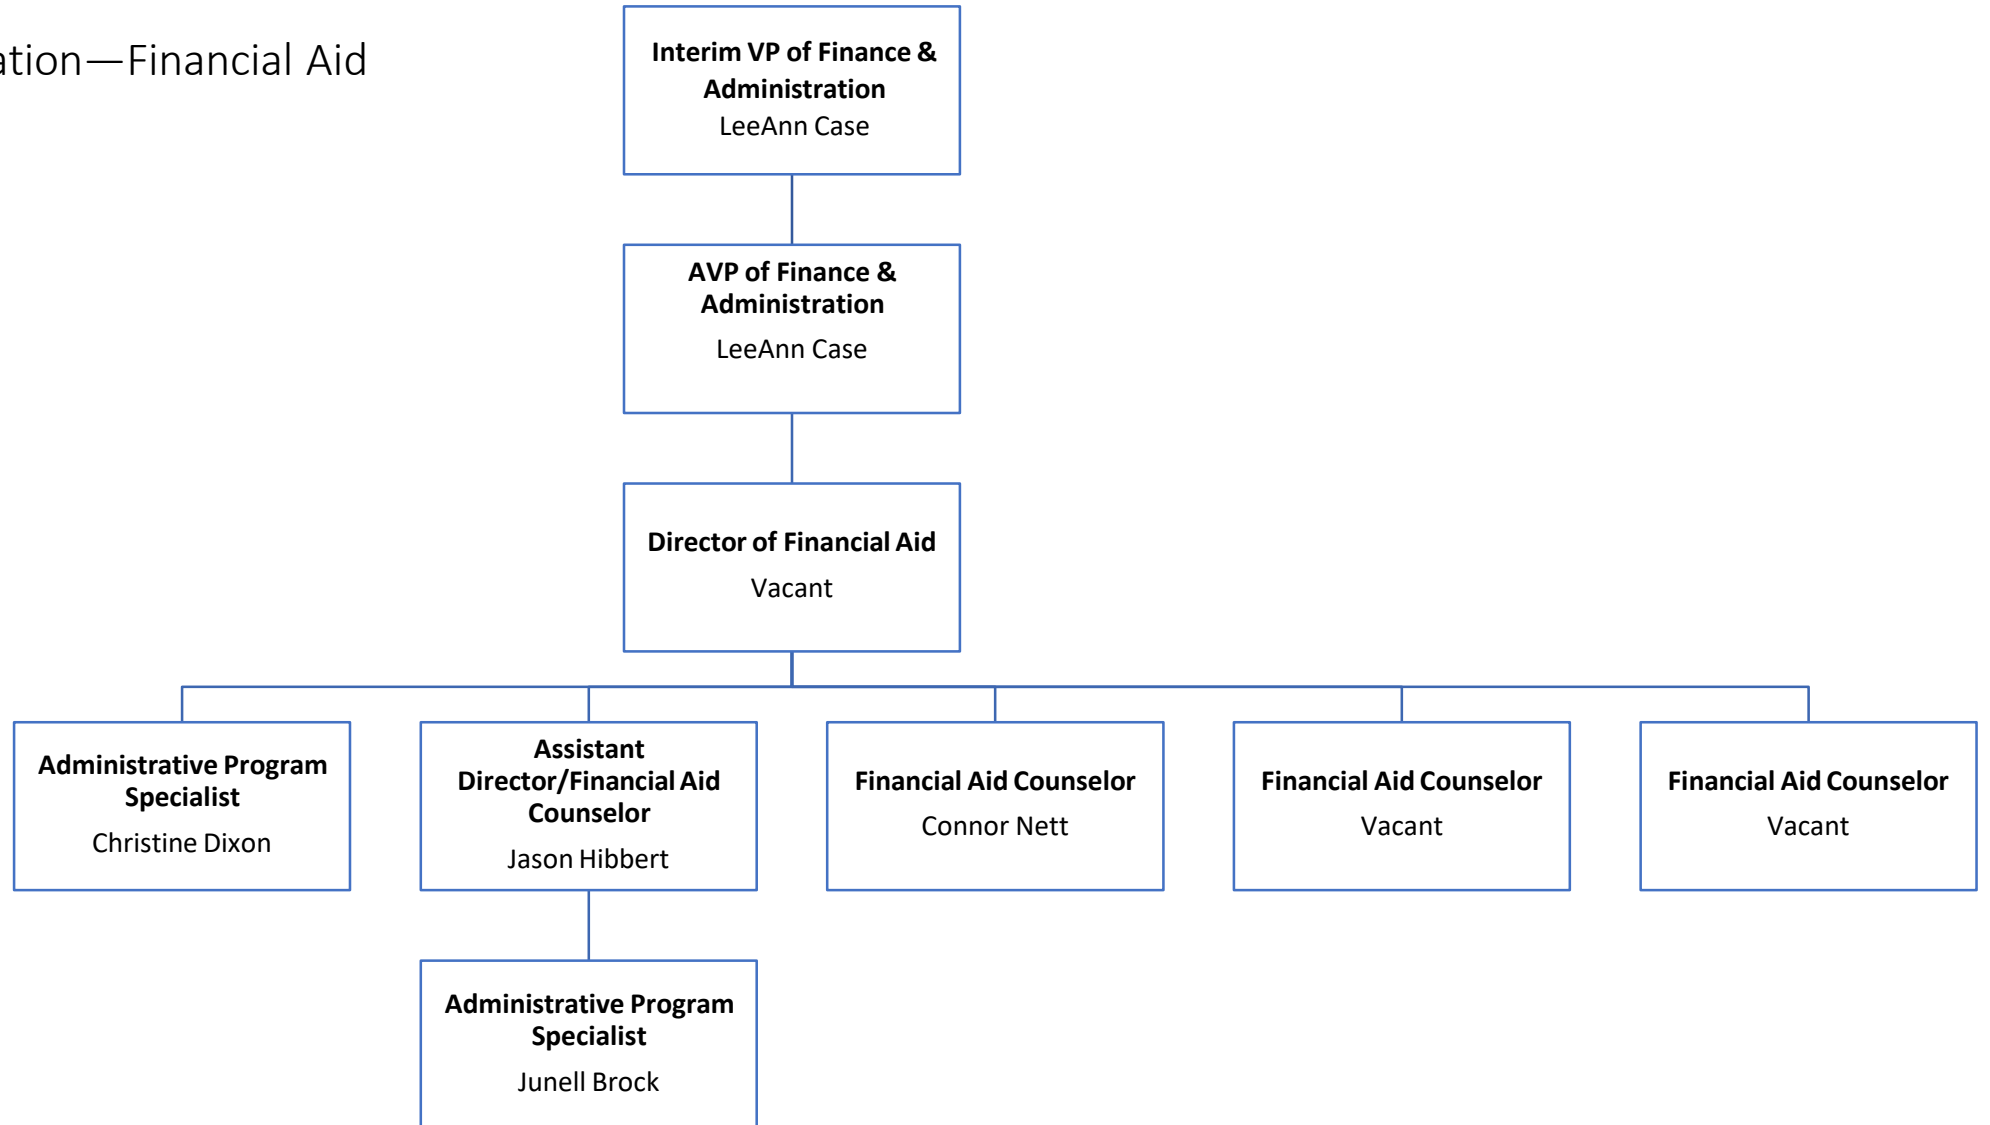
ation—Financial Aid

Interim VP of Finance & Administration
LeeAnn Case

AVP of Finance & Administration
LeeAnn Case

Director of Financial Aid
Vacant

Administrative Program Specialist
Christine Dixon

Assistant Director/Financial Aid Counselor
Jason Hibbert

Financial Aid Counselor
Connor Nett

Financial Aid Counselor
Vacant

Financial Aid Counselor
Vacant

Administrative Program Specialist
Junell Brock